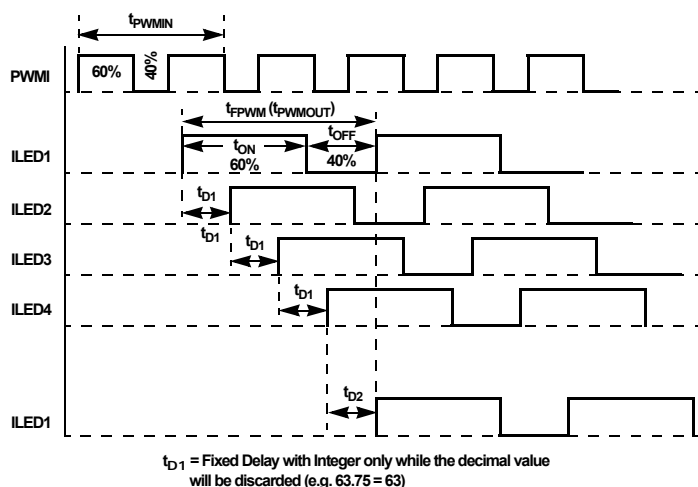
$t_{PWMIN}$

PWMI

60%

40%

$t_{FPWM}$ ($t_{PWMOUT}$)

ILED1

$t_{ON}$

60%

$t_{OFF}$

40%

ILED2

$t_{D1}$

$t_{D1}$

ILED3

$t_{D1}$

ILED4

$t_{D1}$

$t_{D2}$

ILED1

$t_{D1}$ = Fixed Delay with Integer only while the decimal value will be discarded (e.g. 63.75 = 63)